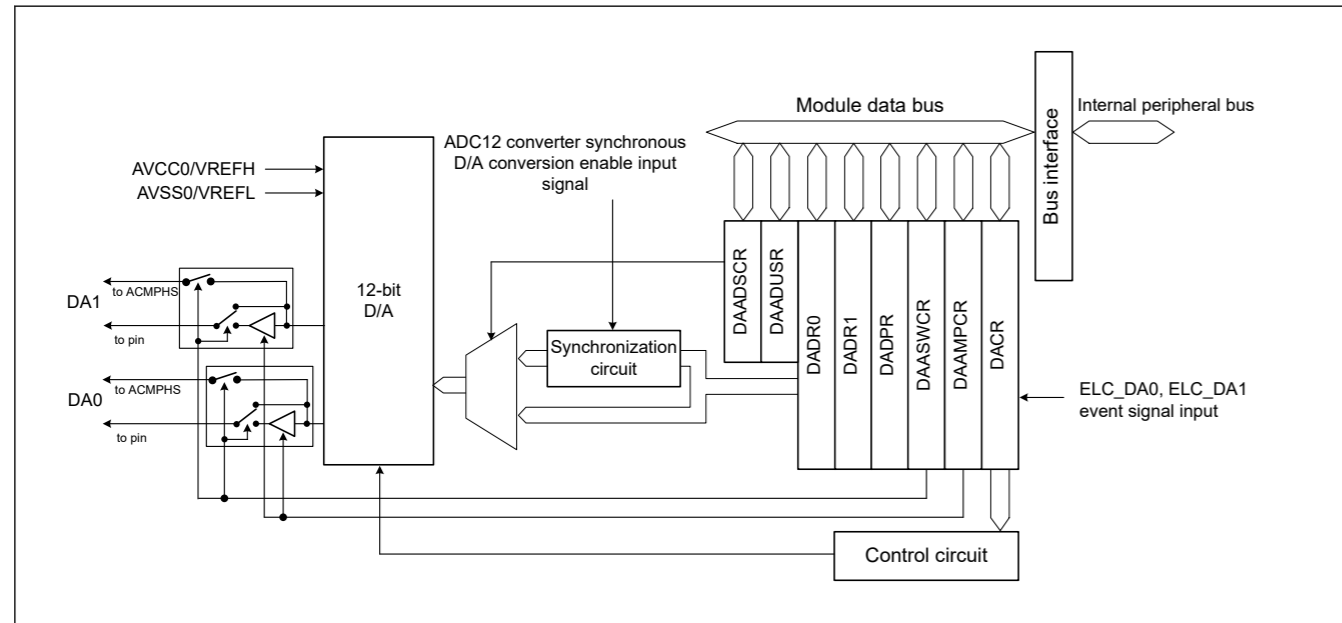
Module data bus

Bus interface

Internal peripheral bus

ADC12 converter synchronous D/A conversion enable input signal

AVCC0/VREFH

AVSS0/VREFL

DA1

to ACMPHS

to pin

12-bit D/A

DAADSCR

DAADUSR

DADR0

DADR1

DADPR

DAASWCR

DAAMPCR

DACR

Synchronization circuit

DA0

to ACMPHS

to pin

ELC_DA0, ELC_DA1 event signal input

Control circuit